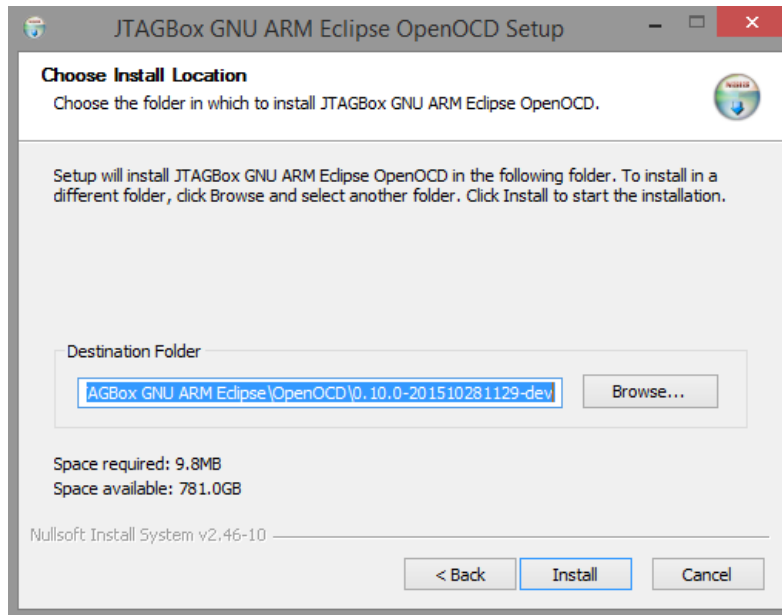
JTAGBox GNU ARM Eclipse OpenOCD Setup

Choose Install Location

Choose the folder in which to install JTAGBox GNU ARM Eclipse OpenOCD.

Setup will install JTAGBox GNU ARM Eclipse OpenOCD in the following folder. To install in a different folder, click Browse and select another folder. Click Install to start the installation.

Destination Folder

AGBox GNU ARM Eclipse\OpenOCD\0.10.0-201510281129-dev

Browse...

Space required: 9.8MB

Space available: 781.0GB

Nullsoft Install System v2.46-10

< Back

Install

Cancel